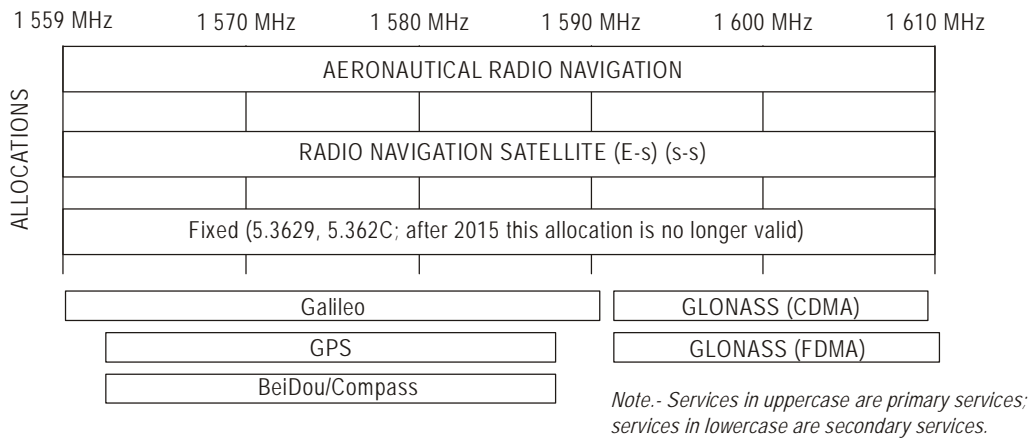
1 559 MHz 1 570 MHz 1 580 MHz 1 590 MHz 1 600 MHz 1 610 MHz

ALLOCATIONS

AERONAUTICAL RADIO NAVIGATION

RADIO NAVIGATION SATELLITE (E-s) (s-s)

Fixed (5.3629, 5.362C; after 2015 this allocation is no longer valid)

Galileo

GLONASS (CDMA)

GPS

GLONASS (FDMA)

BeiDou/Compass

Note.- Services in uppercase are primary services; services in lowercase are secondary services.